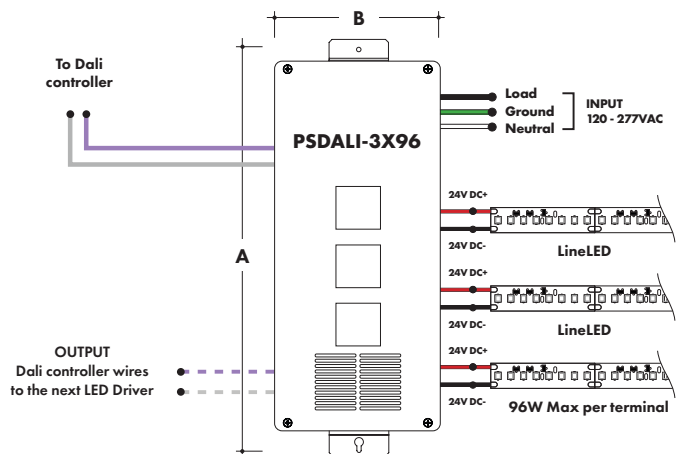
B

To Dali controller

PSDALI-3X96

Load
Ground
Neutral

INPUT
120 - 277VAC

24V DC+
24V DC-
LineLED

24V DC+
24V DC-
LineLED

24V DC+
24V DC-
96W Max per terminal

A

OUTPUT
Dali controller wires to the next LED Driver